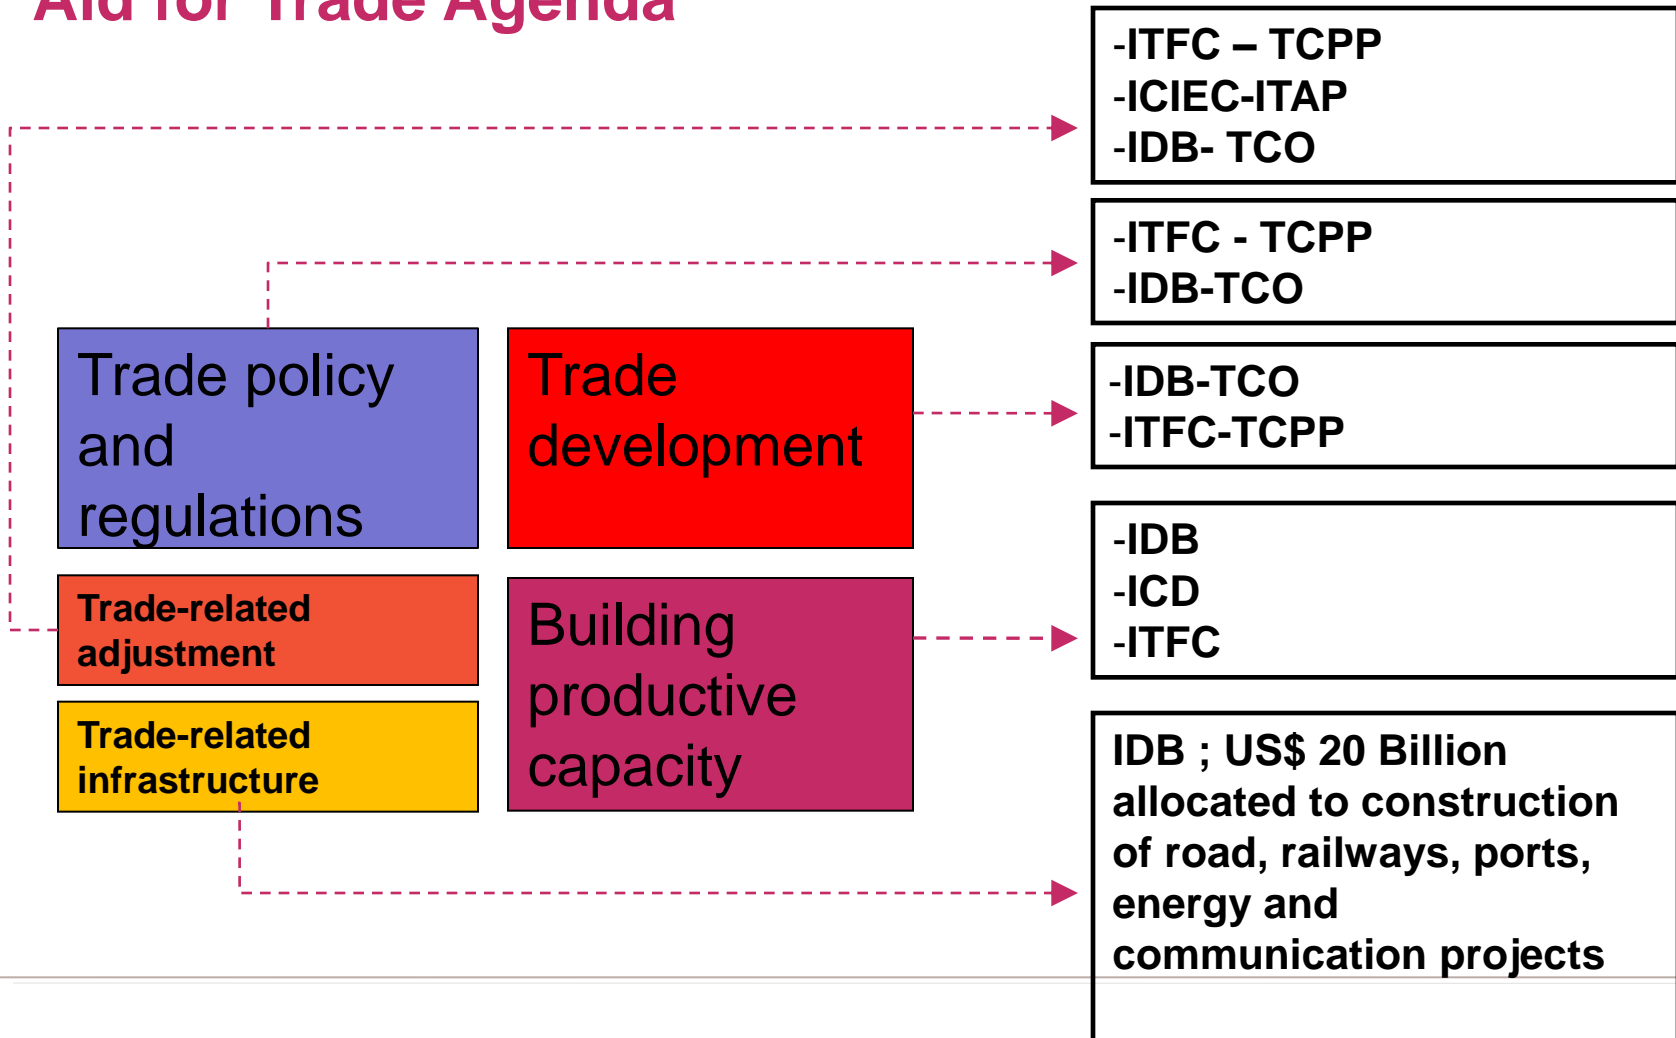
Aid for Trade Agenda

-ITFC – TCPP
-ICIEC-ITAP
-IDB- TCO

-ITFC - TCPP
-IDB-TCO

Trade policy and regulations

Trade development

-IDB-TCO
-ITFC-TCPP

Trade-related adjustment

Building productive capacity

-IDB
-ICD
-ITFC

Trade-related infrastructure

IDB ; US$ 20 Billion allocated to construction of road, railways, ports, energy and communication projects